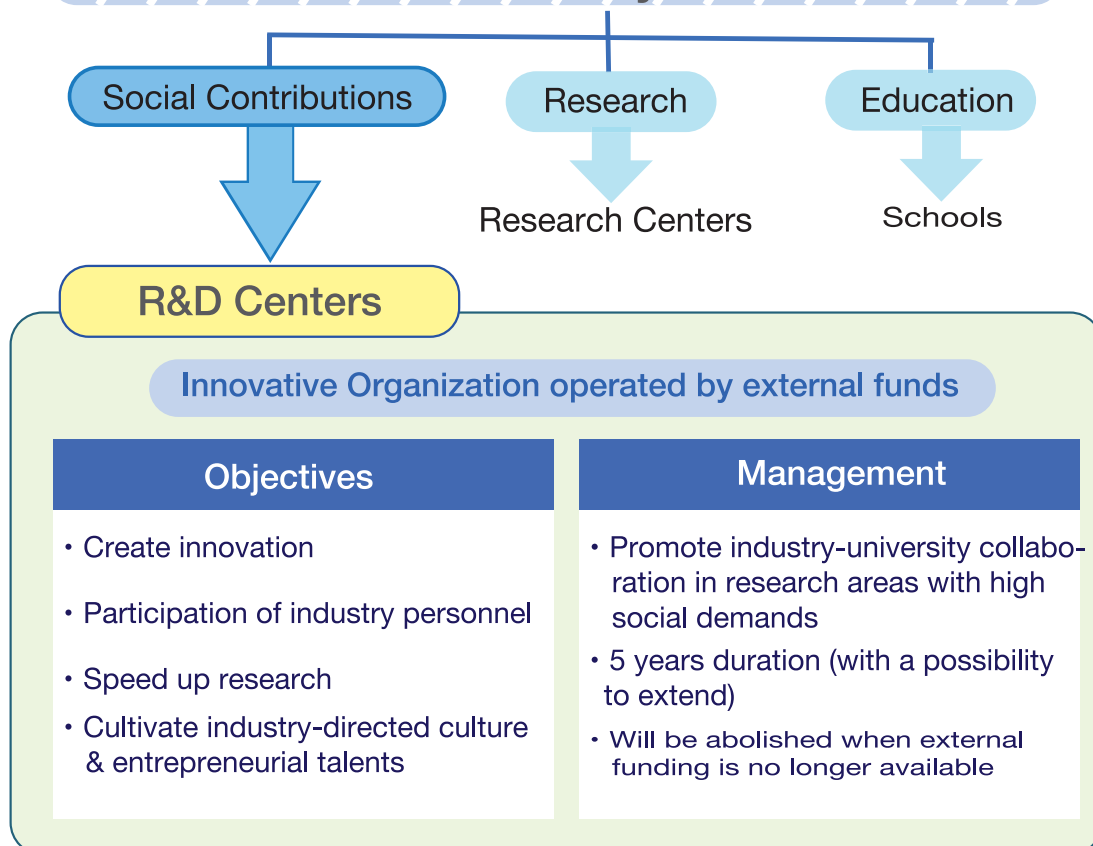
Social Contributions

Research

Education

Research Centers

Schools

R&D Centers

Innovative Organization operated by external funds

Objectives

• Create innovation
• Participation of industry personnel
• Speed up research
• Cultivate industry-directed culture & entrepreneurial talents

Management

• Promote industry-university collaboration in research areas with high social demands
• 5 years duration (with a possibility to extend)
• Will be abolished when external funding is no longer available